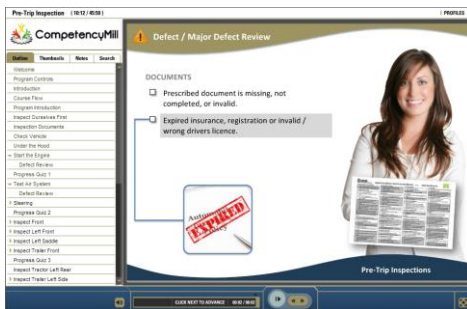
Pre-Trip Inspection (10:12 / 45:50)

PROFILES

CompetencyMill

Outline Thumbnails Notes Search

Welcome
Program Controls
Introduction
Course Flow
Program Introduction
Inspect Ourselves First
Inspection Documents
Check Vehicle
Under the Hood
Start the Engine
Defect Review
Progress Quiz 1
Test Air System
Defect Review
Steering
Progress Quiz 2
Inspect Front
Inspect Left Front
Inspect Left Saddle
Inspect Trailer Front
Progress Quiz 3
Inspect Tractor Left Rear
Inspect Trailer Left Side

Defect / Major Defect Review

DOCUMENTS

Prescribed document is missing, not completed, or invalid.

Expired insurance, registration or invalid / wrong drivers licence.

Automobile
EXPIRED
Policy

Pre-Trip Inspections

CLICK NEXT TO ADVANCE 00:02 / 00:02